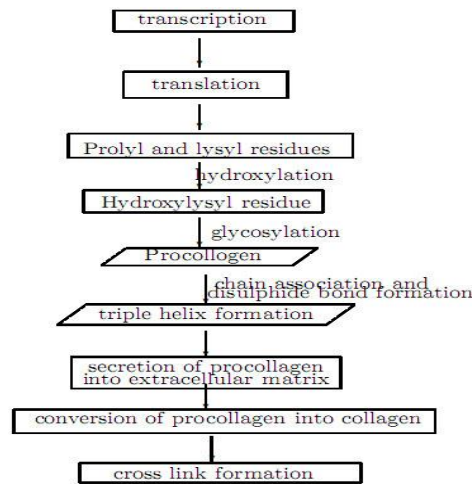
transcription

translation

Prolyl and lysyl residues

hydroxylation

Hydroxylysyl residue

glycosylation

Procollogen

chain association and disulphide bond formation

triple helix formation

secretion of procollagen into extracellular matrix

conversion of procollagen into collagen

cross link formation